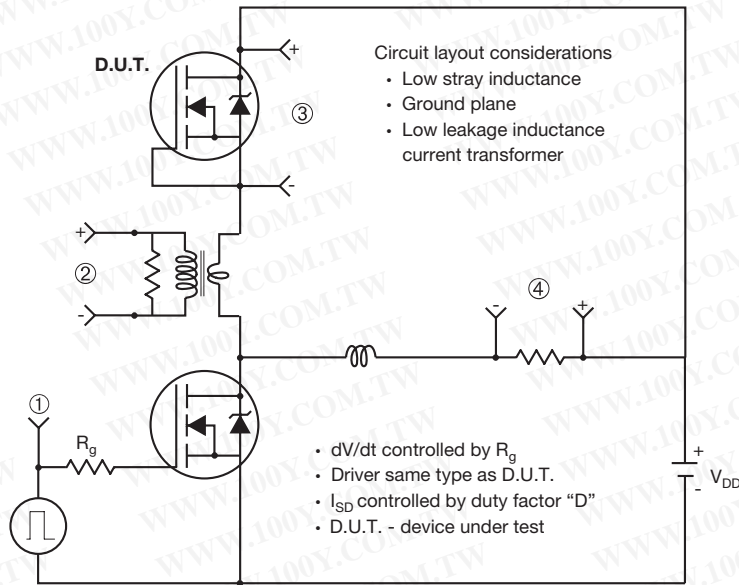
D.U.T.

+

③

-

Circuit layout considerations
• Low stray inductance
• Ground plane
• Low leakage inductance current transformer

+

②

-

④

-

+

①

$R_g$

• dV/dt controlled by $R_g$
• Driver same type as D.U.T.
• $I_{SD}$ controlled by duty factor "D"
• D.U.T. - device under test

+

-

$V_{DD}$

WWW.100Y.COM.TW